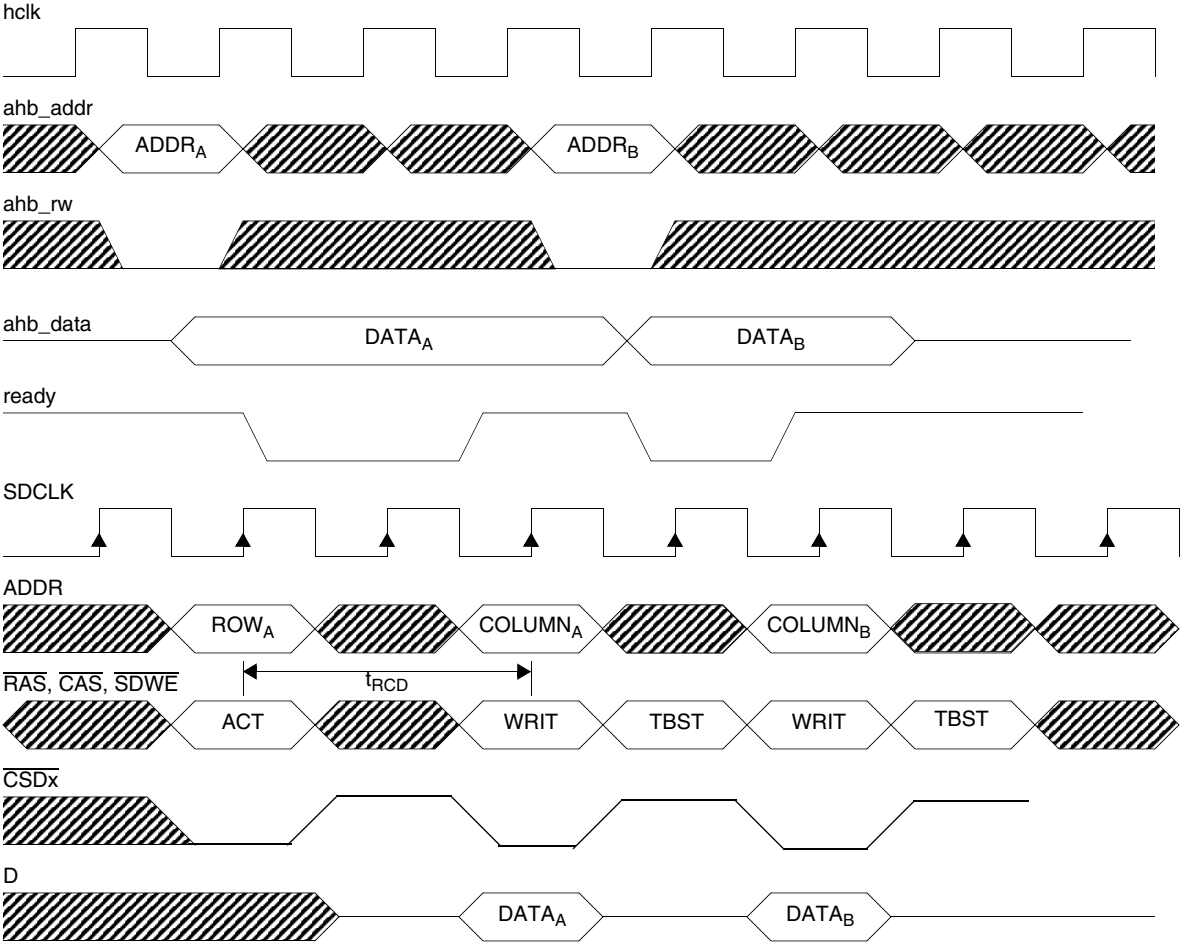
hclk

ahb_addr

$ADDR_A$

$ADDR_B$

ahb_rw

ahb_data

$DATA_A$

$DATA_B$

ready

SDCLK

ADDR

$ROW_A$

$COLUMN_A$

$COLUMN_B$

$\overline{RAS}$, $\overline{CAS}$, $\overline{SDWE}$

$t_{RCD}$

ACT

WRIT

TBST

WRIT

TBST

$\overline{CSDx}$

D

$DATA_A$

$DATA_B$